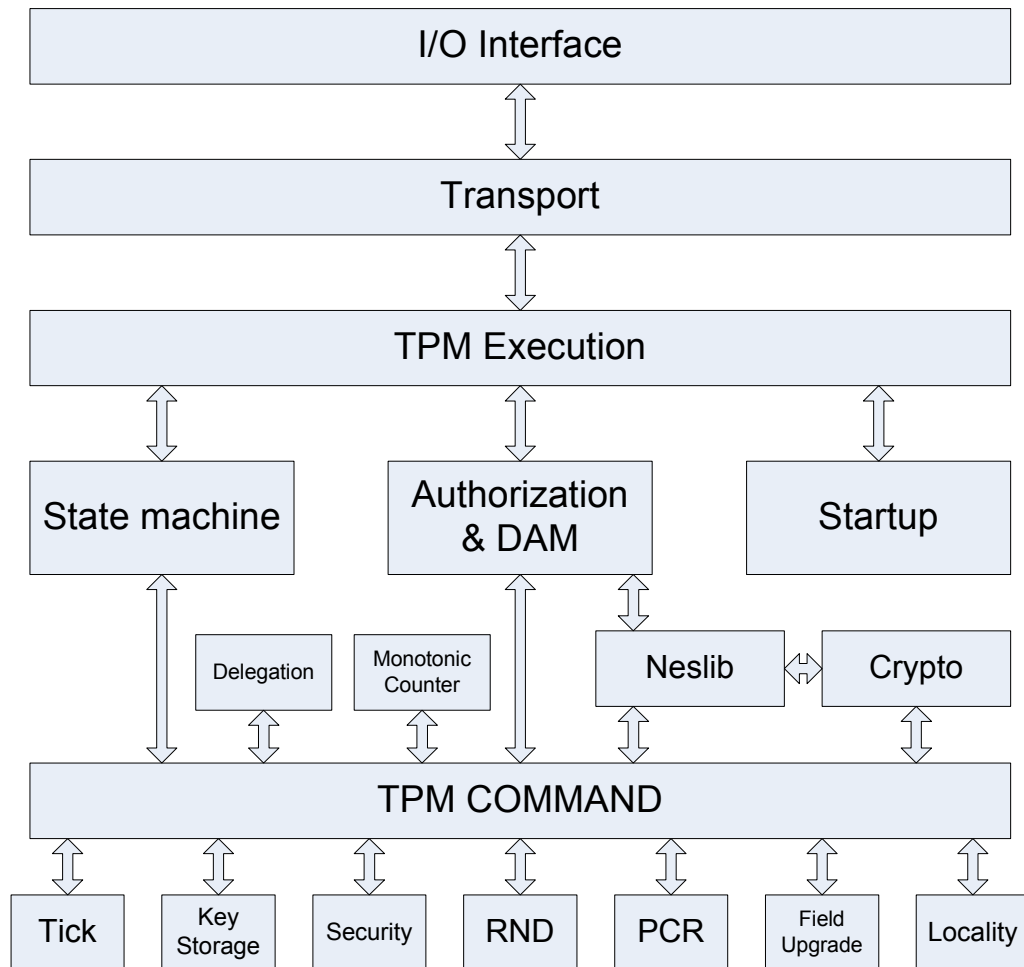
I/O Interface

Transport

TPM Execution

State machine

Authorization & DAM

Startup

Delegation

Monotonic Counter

Neslib

Crypto

TPM COMMAND

Tick

Key Storage

Security

RND

PCR

Field Upgrade

Locality